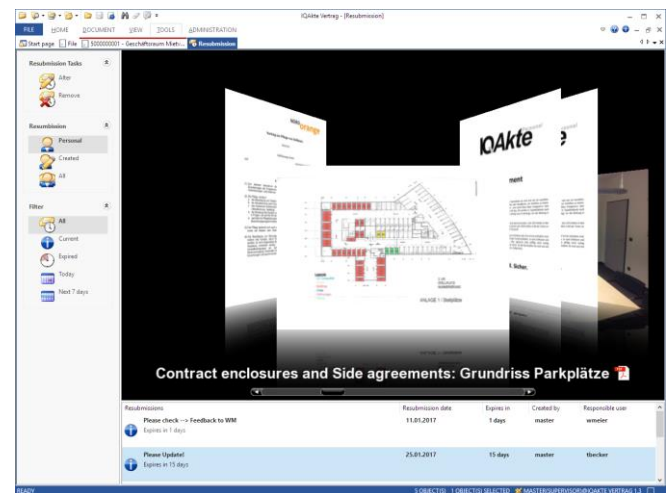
iQAkte Vertrag - [Resubmission]

FILE HOME DOCUMENT VIEW TOOLS ADMINISTRATION

Start page File 5000000001 - Geschäftsraum Miet... Resubmission

Resubmission Tasks
Alter
Remove

Resubmission
Personal
Created
All

Filter
All
Current
Expired
Today
Next 7 days

orange

IQAkte

Contract enclosures and Side agreements: Grundriss Parkplätze

| Resubmissions | Resubmission date | Expires in | Created by | Responsible user |
|---|---|---|---|---|
| Please check --> Feedback to WM Expires in 1 days | 11.01.2017 | 1 days | master | wmeier |
| Please Update! Expires in 15 days | 25.01.2017 | 15 days | master | tbecker |

READY
5 OBJECT(S) 1 OBJECT(S) SELECTED MASTER/SUPERVISOR@IQAKTE VERTRAG 1.3